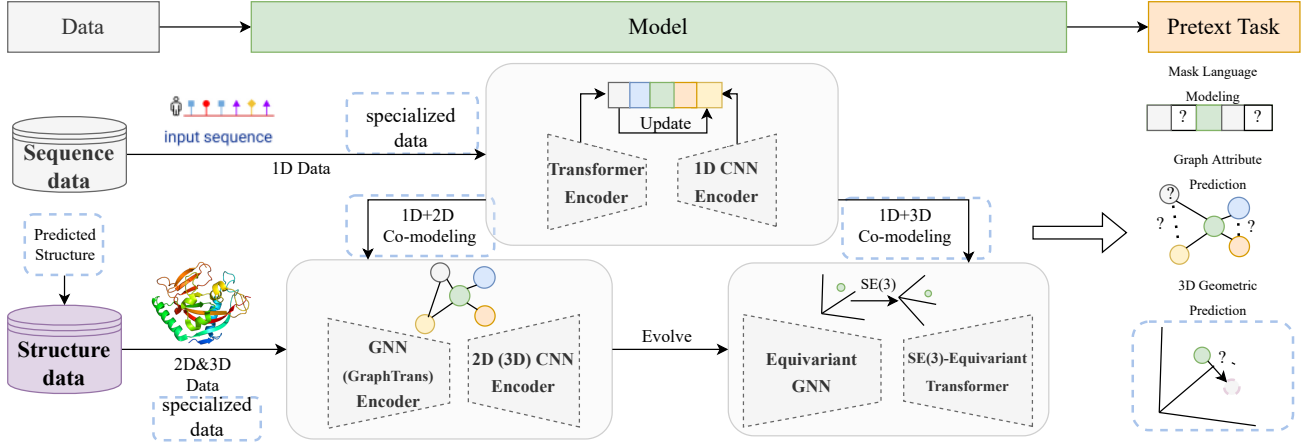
Data

Model

Pretext Task

input sequence

specialized data

Sequence data

1D Data

Update

Transformer Encoder

1D CNN Encoder

Mask Language Modeling

?

?

Graph Attribute Prediction

?

?

?

Predicted Structure

1D+2D Co-modeling

1D+3D Co-modeling

Structure data

2D&3D Data

specialized data

GNN (GraphTrans) Encoder

2D (3D) CNN Encoder

Evolve

SE(3)

Equivariant GNN

SE(3)-Equivariant Transformer

3D Geometric Prediction

?